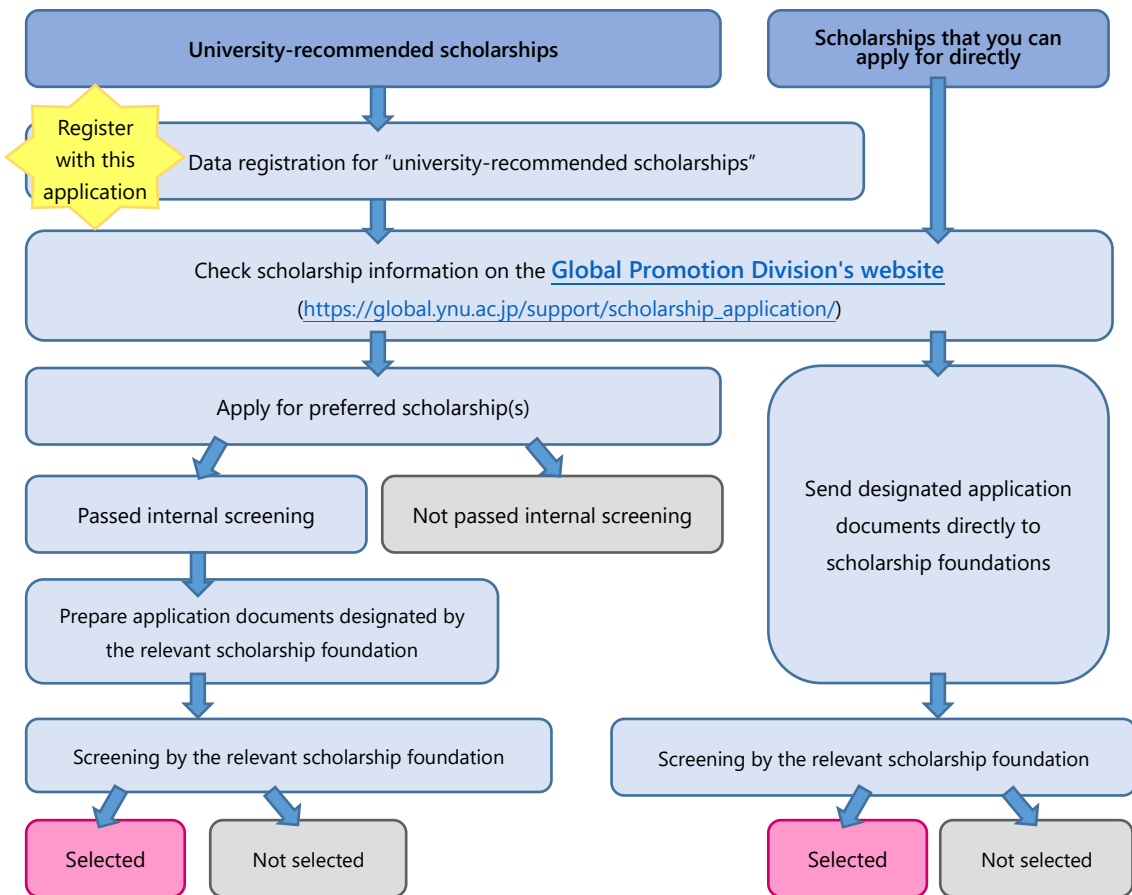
University-recommended scholarships

Scholarships that you can apply for directly

Register with this application

Data registration for “university-recommended scholarships”

Check scholarship information on the Global Promotion Division's website (https://global.ynu.ac.jp/support/scholarship_application/)

Apply for preferred scholarship(s)

Passed internal screening

Not passed internal screening

Prepare application documents designated by the relevant scholarship foundation

Screening by the relevant scholarship foundation

Selected

Not selected

Send designated application documents directly to scholarship foundations

Screening by the relevant scholarship foundation

Selected

Not selected